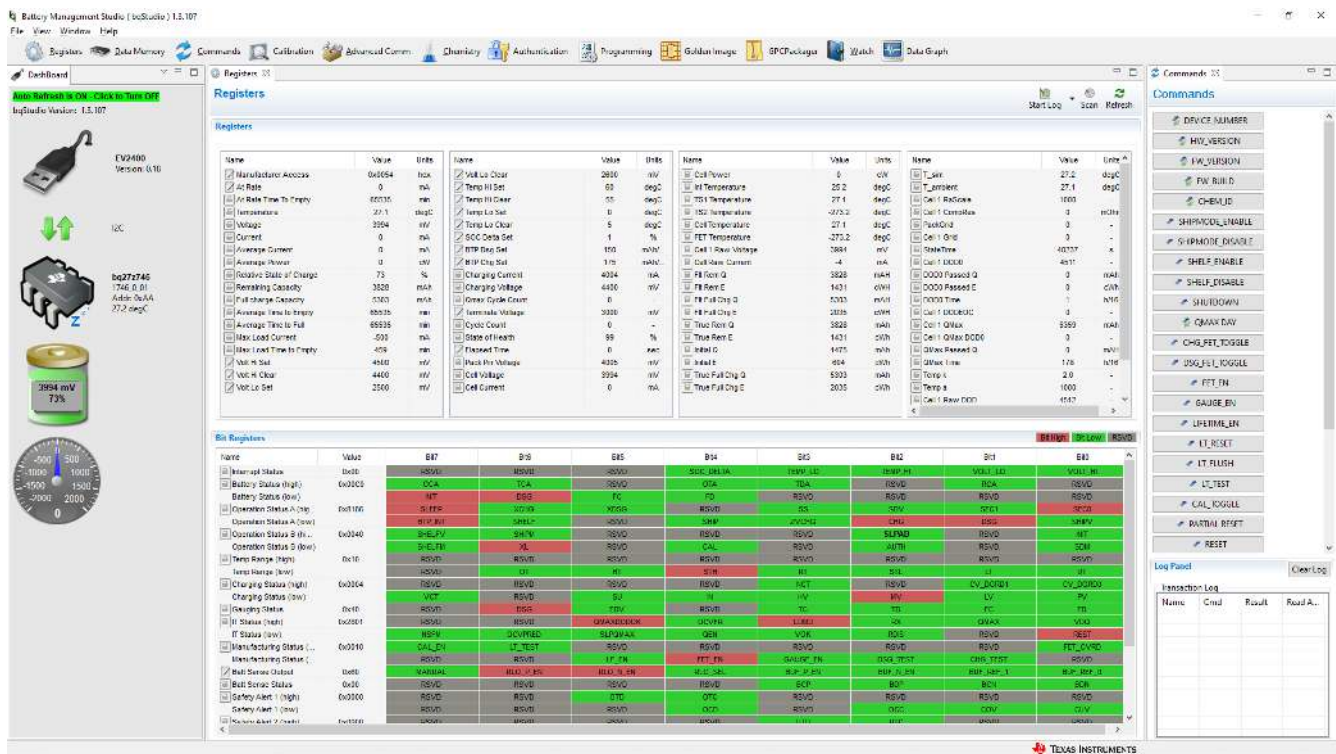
Battery Management Studio [ bqStudio ] 1.3.107
File View Window Help

Registers Data Memory Commands Calibration Advanced Comm Chemistry Authentication Programming Golden Image GPCPackager Watch Data Graph

Dashboard

Auto Refresh is ON - Click to Turn OFF
bqStudio Version: 1.3.107

EV2400
Version: 0.18

I2C

bq27z746
1746_0_01
Addr: 0xAA
27.2 degC

3994 mV
73%

Registers

Registers

Start Log Scan Refresh

Registers

| Name | Value | Units |
|---|---|---|
| Manufacturer Access | 0x0054 | hex |
| At Rate | 0 | mA |
| At Rate Time To Empty | 65535 | min |
| Temperature | 27.1 | degC |
| Voltage | 3994 | mV |
| Current | 0 | mA |
| Average Current | 0 | mA |
| Average Power | 0 | cW |
| Relative State of Charge | 75 | % |
| Remaining Capacity | 3828 | mAh |
| Full charge Capacity | 5303 | mAh |
| Average Time to Empty | 65535 | min |
| Average Time to Full | 65535 | min |
| Max Load Current | -500 | mA |
| Max Load Time to Empty | 459 | min |
| Volt Hi Set | 4500 | mV |
| Volt Hi Clear | 4400 | mV |
| Volt Lo Set | 2500 | mV |

| Name | Value | Units |
|---|---|---|
| Volt Lo Clear | 2600 | mV |
| Temp Hi Set | 60 | degC |
| Temp Hi Clear | 55 | degC |
| Temp Lo Set | 0 | degC |
| Temp Lo Clear | 5 | degC |
| SOC Delta Set | 1 | % |
| BTP Dsg Set | 150 | mAh |
| BTP Chg Set | 175 | mAh |
| Charging Current | 4004 | mA |
| Charging Voltage | 4400 | mV |
| Qmax Cycle Count | 0 | |
| Terminate Voltage | 3000 | mV |
| Cycle Count | 0 | - |
| State of Health | 99 | % |
| Elapsed Time | 0 | sec |
| Pack Pwr Voltage | 4005 | mV |
| Cell Voltage | 3994 | mV |
| Cell Current | 0 | mA |

| Name | Value | Units |
|---|---|---|
| Cell Power | 0 | cW |
| Int Temperature | 25.2 | degC |
| TS1 Temperature | 27.1 | degC |
| TS2 Temperature | -273.2 | degC |
| Cell Temperature | 27.1 | degC |
| FET Temperature | -273.2 | degC |
| Cell 1 Raw Voltage | 3994 | mV |
| Cell Raw Current | -4 | mA |
| Fil Rem Q | 3828 | mAH |
| Fil Rem E | 1431 | cWH |
| Fil Full Chg Q | 5303 | mAH |
| Fil Full Chg E | 2035 | cWH |
| True Rem Q | 3828 | mAh |
| True Rem E | 1431 | cWh |
| Initial Q | 1475 | mAh |
| Initial E | 604 | cWh |
| True Full Chg Q | 5303 | mAh |
| True Full Chg E | 2035 | cWh |

| Name | Value | Units |
|---|---|---|
| T_sim | 27.2 | degC |
| T_ambient | 27.1 | degC |
| Cell 1 RaScale | 1000 | |
| Cell 1 CorrelRes | 0 | mOhm |
| PackGrid | 0 | - |
| Cell 1 Grid | 0 | - |
| StateTime | 40737 | s |
| Cell 1 DOD0 | 4511 | - |
| DOD0 Passed Q | 0 | mAh |
| DOD0 Passed E | 0 | cWh |
| DOD0 Time | 1 | h/16 |
| Cell 1 DODEOC | 0 | - |
| Cell 1 QMax | 5359 | mAh |
| Cell 1 QMax DOD0 | 0 | - |
| QMax Passed Q | 0 | mAh |
| QMax Time | 176 | h/16 |
| Temp k | 2.0 | - |
| Temp a | 1000 | - |
| Cell 1 Raw DOD | 4547 | |

Bit Registers

Bit High Bit Low RSVD

| Name | Value | Bit7 | Bit6 | Bit5 | Bit4 | Bit3 | Bit2 | Bit1 | Bit0 |
|---|---|---|---|---|---|---|---|---|---|
| Interrupt Status | 0x00 | RSVD | RSVD | RSVD | SOC_DELTA | TEMP_LO | TEMP_HI | VOLT_LO | VOLT_HI |
| Battery Status (high) | 0x00C0 | OCA | TCA | RSVD | OTA | TDA | RSVD | RCA | RSVD |
| Battery Status (low) | | INIT | DSG | FC | FD | RSVD | RSVD | RSVD | RSVD |
| Operation Status A (hig | 0x0106 | SLEEP | XCHG | XDSG | RSVD | SS | SDV | SEC1 | SEC0 |
| Operation Status A (low) | | BTP_INT | SHELF | RSVD | SHIP | 2VCHG | CHG | DSG | SHIPV |
| Operation Status B (hi... | 0x0040 | SHELFV | SHIPV | RSVD | RSVD | RSVD | SLPAD | RSVD | INIT |
| Operation Status B (low) | | SHELFIN | XL | RSVD | CAL | RSVD | AUTH | RSVD | SDM |
| Temp Range (high) | 0x10 | RSVD | RSVD | RSVD | RSVD | RSVD | RSVD | RSVD | RSVD |
| Temp Range (low) | | RSVD | OT | HT | STH | RT | STL | LT | UT |
| Charging Status (high) | 0x0004 | RSVD | RSVD | RSVD | RSVD | NCT | RSVD | CV_DOD1 | CV_DOD0 |
| Charging Status (low) | | VCT | RSVD | SU | IN | HV | MV | LV | PV |
| Gauging Status | 0x10 | RSVD | DSG | EDV | RSVD | TC | TD | FC | FD |
| IT Status (high) | 0x2801 | RSVD | RSVD | QMAXDODOK | OCVFR | LDMD | RX | QMAX | VDQ |
| IT Status (low) | | NSFM | OCVPRED | SLPQMAX | QEN | VOK | RDIS | RSVD | REST |
| Manufacturing Status (... | 0x0010 | CAL_EN | LT_TEST | RSVD | RSVD | RSVD | RSVD | RSVD | FET_OVRD |
| Manufacturing Status ( | | RSVD | RSVD | LF_EN | FET_EN | GAUGE_EN | DSG_TEST | CHG_TEST | RSVD |
| Batt Sense Output | 0x60 | MANUAL | BUD_P_EN | BUD_N_EN | BUD_SEL | BUP_P_EN | BUP_N_EN | BUP_REF_1 | BUP_REF_0 |
| Batt Sense Status | 0x00 | RSVD | RSVD | RSVD | RSVD | BCP | BCP | BCN | BCN |
| Safety Alert 1 (high) | 0x0000 | RSVD | RSVD | OTD | OTC | RSVD | RSVD | RSVD | RSVD |
| Safety Alert 1 (low) | | RSVD | RSVD | RSVD | OCD | RSVD | OCC | COV | CUV |
| Safety Alert 2 (high) | 0x0000 | RSVD | RSVD | RSVD | RSVD | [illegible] | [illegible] | RSVD | RSVD |

Commands

Commands

DEVICE NUMBER
HW_VERSION
FW_VERSION
FW BUILD
CHEM_ID
SHIPMODE_ENABLE
SHIPMODE_DISABLE
SHELF_ENABLE
SHELF_DISABLE
SHUTDOWN
QMAX DAY
CHG_FET_TOGGLE
DSG_FET_TOGGLE
FET_EN
GAUGE_EN
LIFETIME_EN
LT_RESET
LT FLUSH
LT_TEST
CAL_TOGGLE
PARTIAL RESET
RESET

Log Panel
Clear Log
Transaction Log
| Name | Cmd | Result | Read A... |
|---|---|---|---|

TEXAS INSTRUMENTS